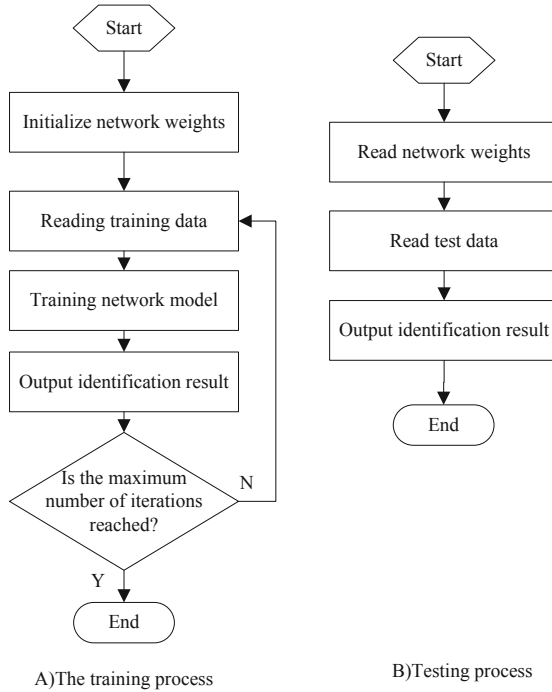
Start

Initialize network weights

Reading training data

Training network model

Output identification result

Is the maximum number of iterations reached?

N

Y

End

A)The training process

Start

Read network weights

Read test data

Output identification result

End

B)Testing process